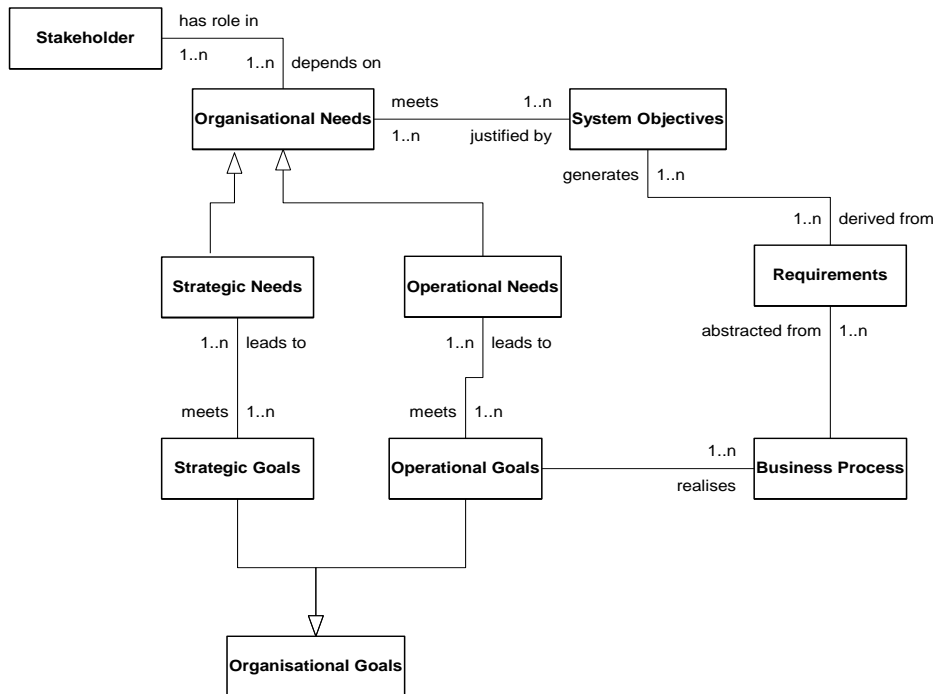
Stakeholder

has role in

1..n

1..n

depends on

Organisational Needs

meets

1..n

1..n

justified by

System Objectives

generates

1..n

1..n

derived from

Strategic Needs

Operational Needs

Requirements

1..n

leads to

1..n

leads to

abstracted from

1..n

meets

1..n

meets

1..n

Strategic Goals

Operational Goals

1..n

realises

Business Process

Organisational Goals